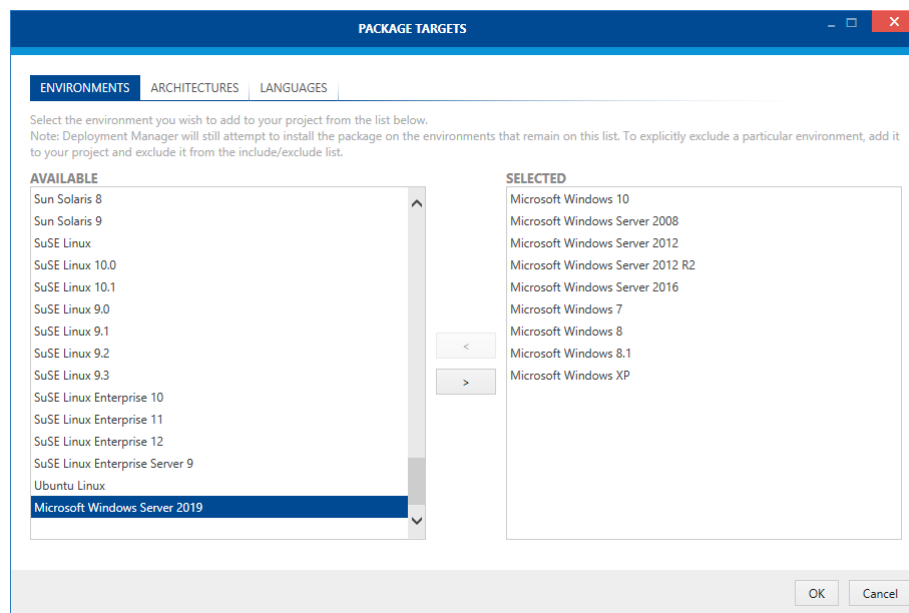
PACKAGE TARGETS

ENVIRONMENTS ARCHITECTURES LANGUAGES

Select the environment you wish to add to your project from the list below.
Note: Deployment Manager will still attempt to install the package on the environments that remain on this list. To explicitly exclude a particular environment, add it to your project and exclude it from the include/exclude list.

AVAILABLE

Sun Solaris 8
Sun Solaris 9
SuSE Linux
SuSE Linux 10.0
SuSE Linux 10.1
SuSE Linux 9.0
SuSE Linux 9.1
SuSE Linux 9.2
SuSE Linux 9.3
SuSE Linux Enterprise 10
SuSE Linux Enterprise 11
SuSE Linux Enterprise 12
SuSE Linux Enterprise Server 9
Ubuntu Linux
Microsoft Windows Server 2019

<
>

SELECTED

Microsoft Windows 10
Microsoft Windows Server 2008
Microsoft Windows Server 2012
Microsoft Windows Server 2012 R2
Microsoft Windows Server 2016
Microsoft Windows 7
Microsoft Windows 8
Microsoft Windows 8.1
Microsoft Windows XP

OK Cancel